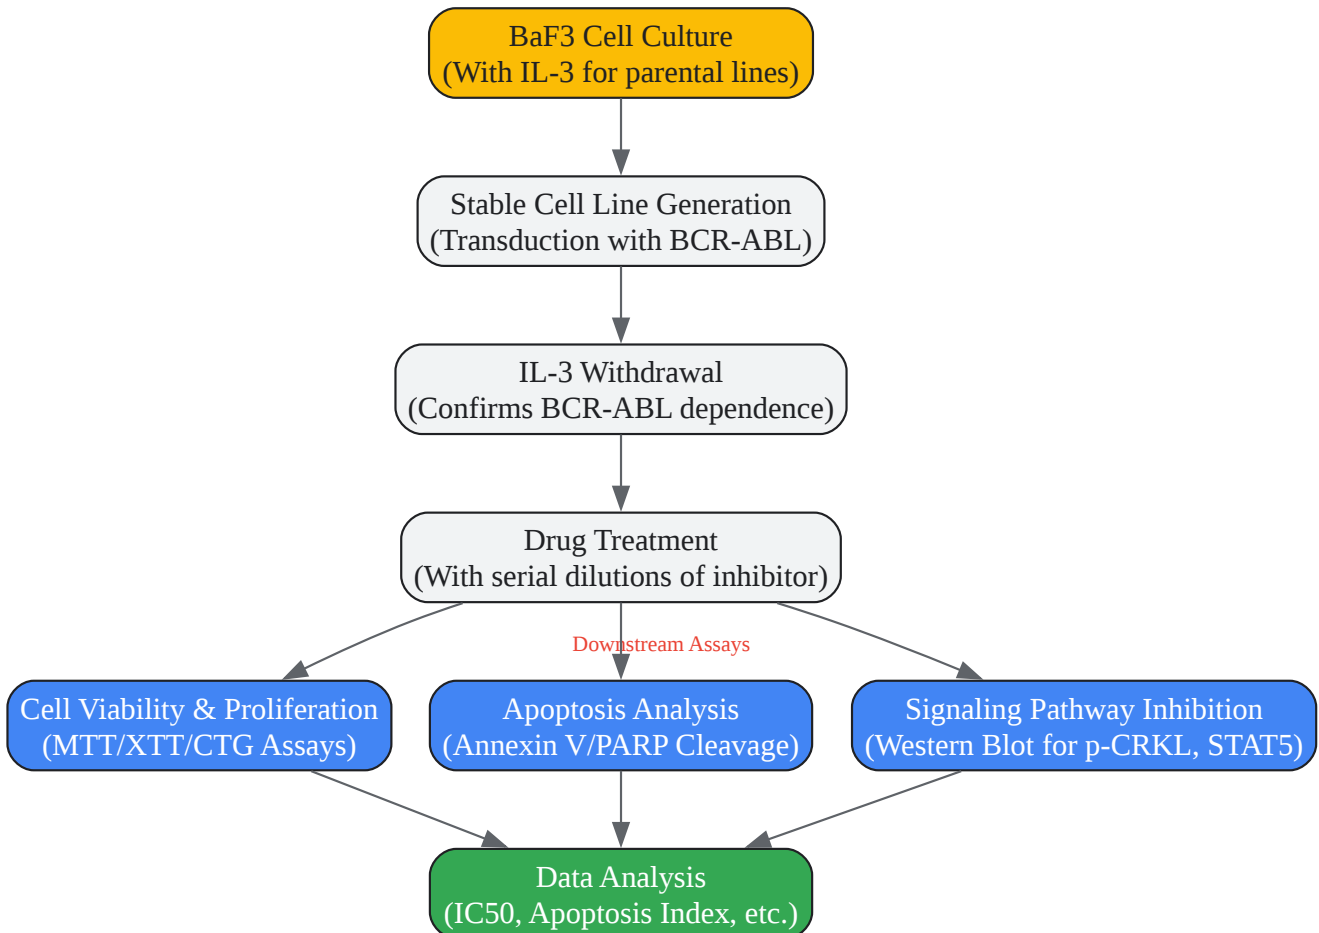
BaF3 Cell Culture
(With IL-3 for parental lines)

Stable Cell Line Generation
(Transduction with BCR-ABL)

IL-3 Withdrawal
(Confirms BCR-ABL dependence)

Drug Treatment
(With serial dilutions of inhibitor)

Downstream Assays

Cell Viability & Proliferation
(MTT/XTT/CTG Assays)

Apoptosis Analysis
(Annexin V/PARP Cleavage)

Signaling Pathway Inhibition
(Western Blot for p-CRKL, STAT5)

Data Analysis
(IC50, Apoptosis Index, etc.)